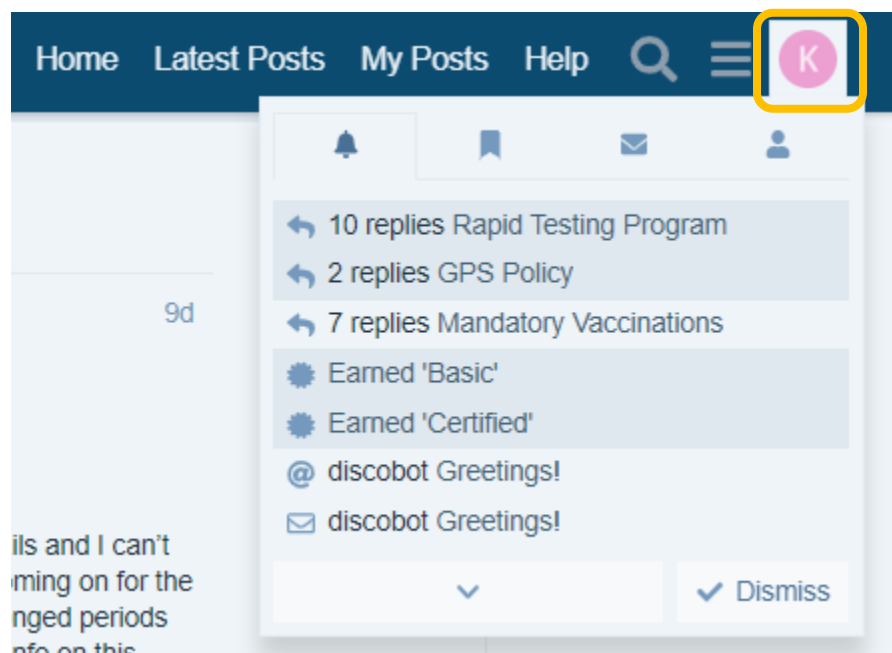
Home Latest Posts My Posts Help K

9d

10 replies Rapid Testing Program
2 replies GPS Policy
7 replies Mandatory Vaccinations
Earned 'Basic'
Earned 'Certified'
@ discobot Greetings!
discobot Greetings!

Dismiss

ils and I can't
oming on for the
nged periods
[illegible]